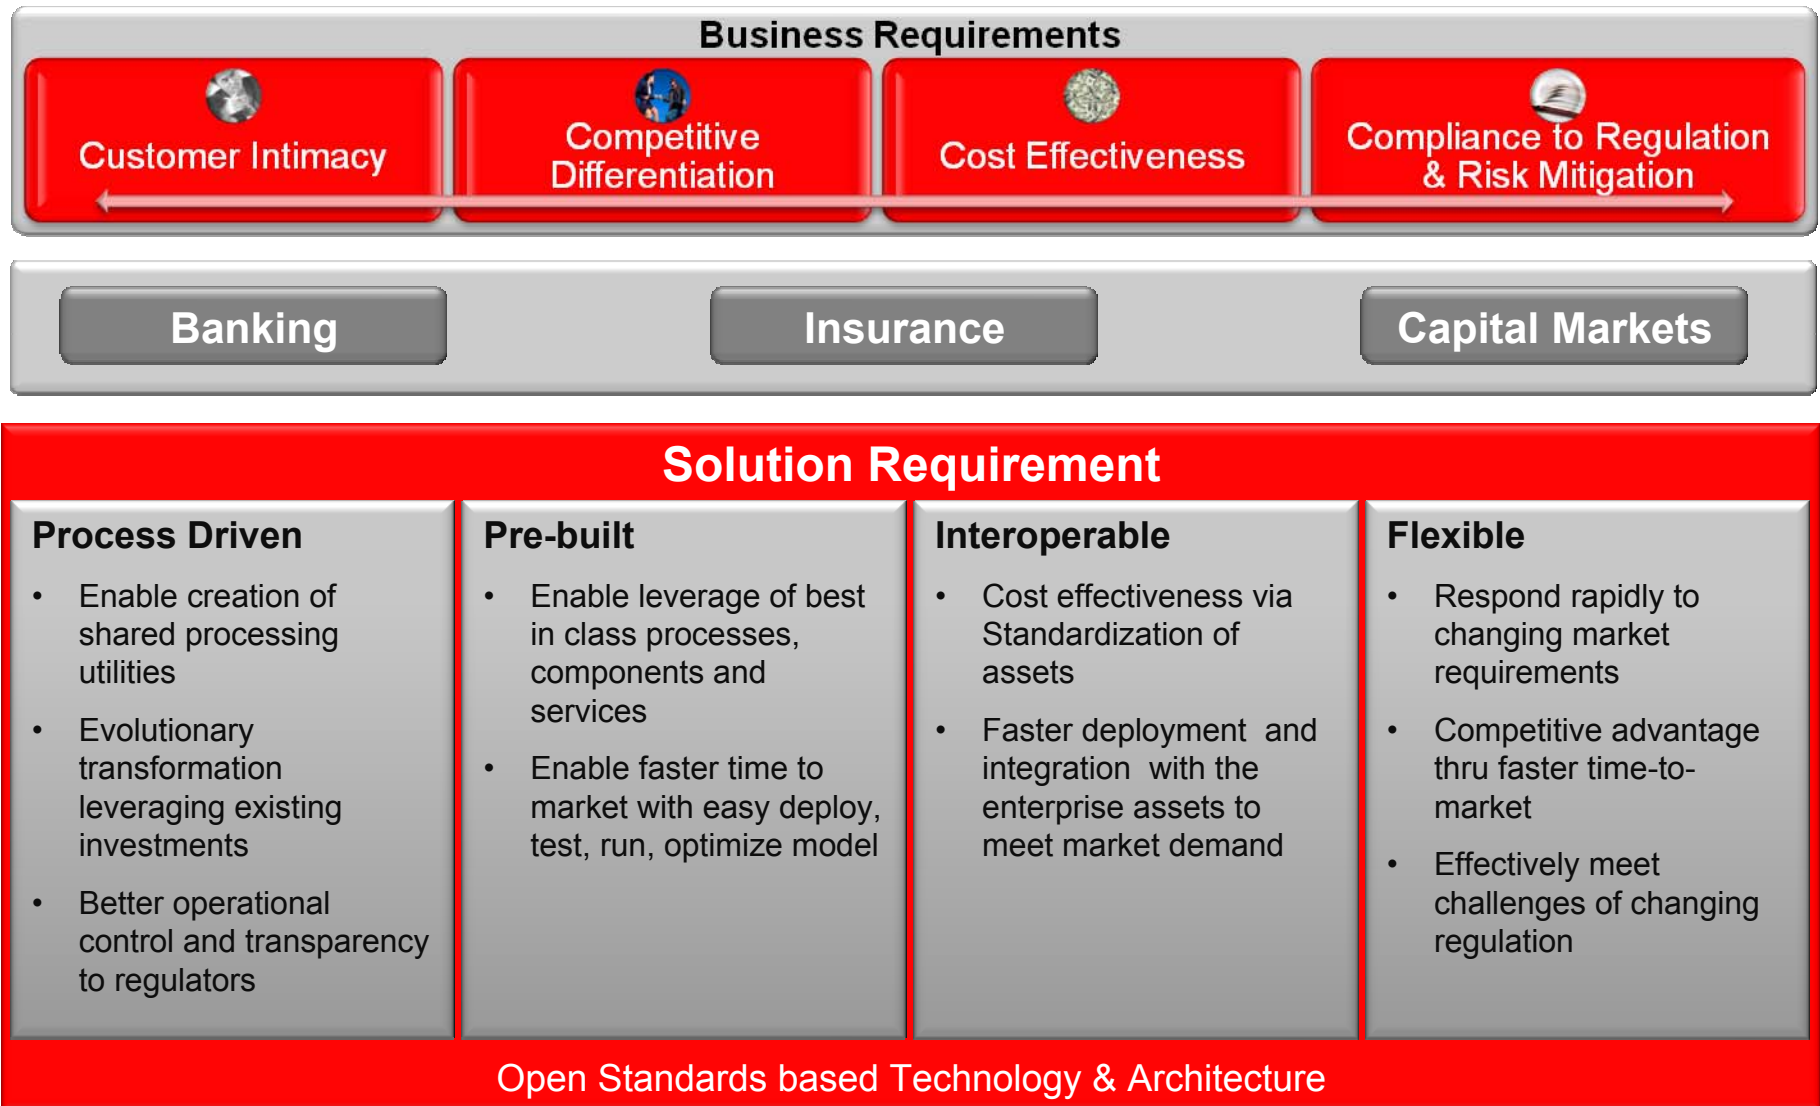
Business Requirements

Customer Intimacy

Competitive Differentiation

Cost Effectiveness

Compliance to Regulation & Risk Mitigation

Banking

Insurance

Capital Markets

Solution Requirement

Process Driven

- Enable creation of shared processing utilities
- Evolutionary transformation leveraging existing investments
- Better operational control and transparency to regulators

Pre-built

- Enable leverage of best in class processes, components and services
- Enable faster time to market with easy deploy, test, run, optimize model

Interoperable

- Cost effectiveness via Standardization of assets
- Faster deployment and integration with the enterprise assets to meet market demand

Flexible

- Respond rapidly to changing market requirements
- Competitive advantage thru faster time-to-market
- Effectively meet challenges of changing regulation

Open Standards based Technology & Architecture